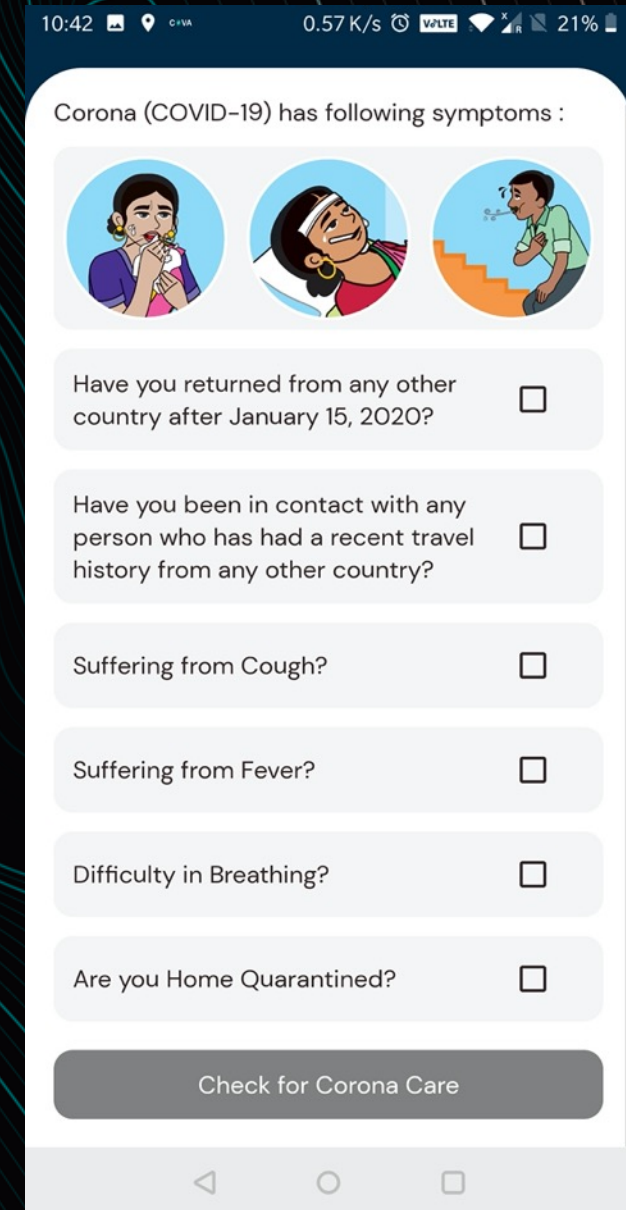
10:42 0.57 K/s VoLTE 21%

Corona (COVID-19) has following symptoms :

Have you returned from any other country after January 15, 2020?

Have you been in contact with any person who has had a recent travel history from any other country?

Suffering from Cough?

Suffering from Fever?

Difficulty in Breathing?

Are you Home Quarantined?

Check for Corona Care